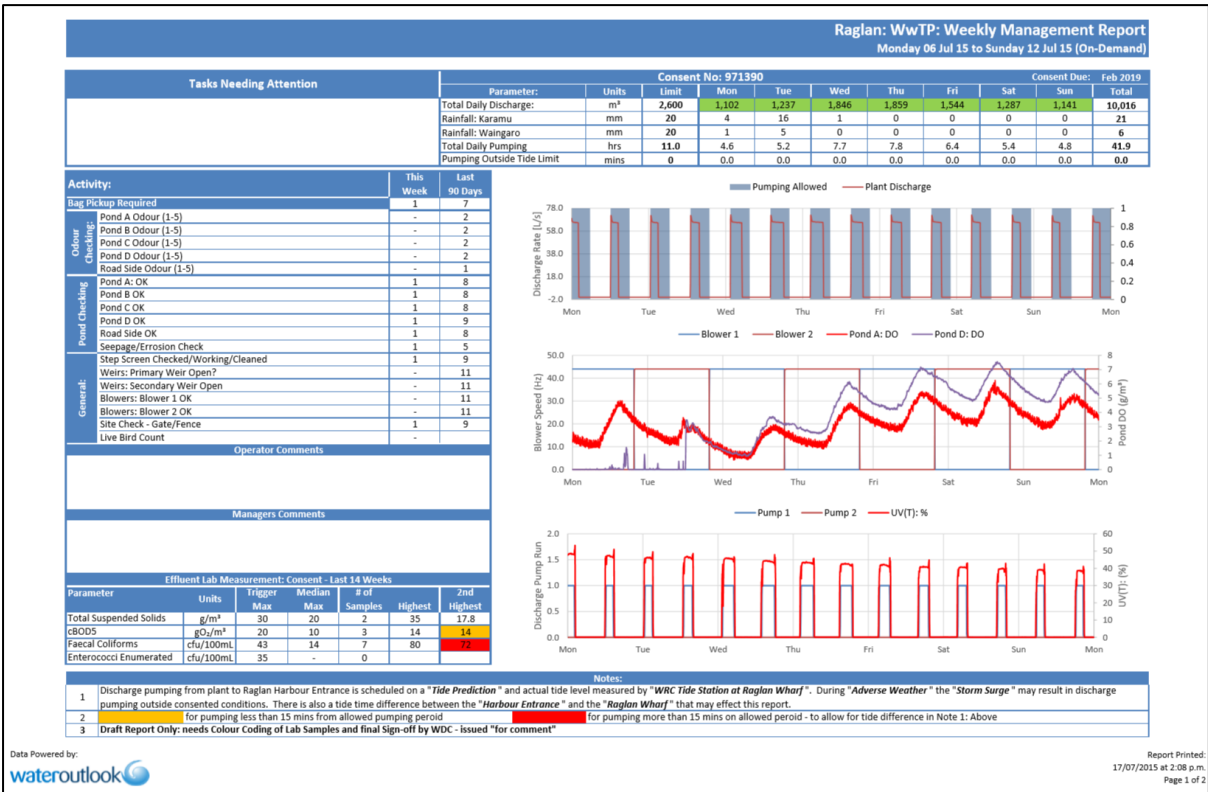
Raglan: WwTP: Weekly Management Report
Monday 06 Jul 15 to Sunday 12 Jul 15 (On-Demand)

Tasks Needing Attention

Consent No: 971390 Consent Due: Feb 2019

| Parameter: | Units | Limit | Mon | Tue | Wed | Thu | Fri | Sat | Sun | Total |
|---|---|---|---|---|---|---|---|---|---|---|
| Total Daily Discharge: | m³ | 2,600 | 1,102 | 1,237 | 1,846 | 1,859 | 1,544 | 1,287 | 1,141 | 10,016 |
| Rainfall: Karamu | mm | 20 | 4 | 16 | 1 | 0 | 0 | 0 | 0 | 21 |
| Rainfall: Waingaro | mm | 20 | 1 | 5 | 0 | 0 | 0 | 0 | 0 | 6 |
| Total Daily Pumping | hrs | 11.0 | 4.6 | 5.2 | 7.7 | 7.8 | 6.4 | 5.4 | 4.8 | 41.9 |
| Pumping Outside Tide Limit | mins | 0 | 0.0 | 0.0 | 0.0 | 0.0 | 0.0 | 0.0 | 0.0 | 0.0 |

| Activity: | | This Week | Last 90 Days |
|---|---|---|---|
| Bag Pickup Required | | 1 | 7 |
| Odour Checking: | Pond A Odour (1-5) | - | 2 |
| | Pond B Odour (1-5) | - | 2 |
| | Pond C Odour (1-5) | - | 2 |
| | Pond D Odour (1-5) | - | 2 |
| | Road Side Odour (1-5) | - | 1 |
| Pond Checking | Pond A: OK | 1 | 8 |
| | Pond B OK | 1 | 8 |
| | Pond C OK | 1 | 8 |
| | Pond D OK | 1 | 9 |
| | Road Side OK | 1 | 8 |
| | Seepage/Errosion Check | 1 | 5 |
| General: | Step Screen Checked/Working/Cleaned | 1 | 9 |
| | Weirs: Primary Weir Open? | - | 11 |
| | Weirs: Secondary Weir Open | - | 11 |
| | Blowers: Blower 1 OK | - | 11 |
| | Blowers: Blower 2 OK | - | 11 |
| | Site Check - Gate/Fence | 1 | 9 |
| | Live Bird Count | - | |

Operator Comments

Managers Comments

Effluent Lab Measurement: Consent - Last 14 Weeks

| Parameter | Units | Trigger Max | Median Max | # of Samples | Highest | 2nd Highest |
|---|---|---|---|---|---|---|
| Total Suspended Solids | g/m³ | 30 | 20 | 2 | 35 | 17.8 |
| cBOD5 | gO₂/m³ | 20 | 10 | 3 | 14 | 14 |
| Faecal Coliforms | cfu/100mL | 43 | 14 | 7 | 80 | 72 |
| Enterococci Enumerated | cfu/100mL | 35 | - | 0 | | |

Pumping Allowed — Plant Discharge
Discharge Rate [L/s]: 78.0, 58.0, 38.0, 18.0, -2.0; 1, 0.8, 0.6, 0.4, 0.2, 0
Mon Tue Wed Thu Fri Sat Sun Mon

Blower 1 — Blower 2 — Pond A: DO — Pond D: DO
Blower Speed (Hz): 50.0, 40.0, 30.0, 20.0, 10.0, 0.0; Pond DO (g/m³): 8, 7, 6, 5, 4, 3, 2, 1, 0
Mon Tue Wed Thu Fri Sat Sun Mon

Pump 1 — Pump 2 — UV(T): %
Discharge Pump Run: 2.0, 1.5, 1.0, 0.5, 0.0; UV(T): (%): 60, 50, 40, 30, 20, 10, 0
Mon Tue Wed Thu Fri Sat Sun Mon

Notes:
1 Discharge pumping from plant to Raglan Harbour Entrance is scheduled on a "Tide Prediction" and actual tide level measured by "WRC Tide Station at Raglan Wharf". During "Adverse Weather" the "Storm Surge" may result in discharge pumping outside consented conditions. There is also a tide time difference between the "Harbour Entrance" and the "Raglan Wharf" that may effect this report.
2 for pumping less than 15 mins from allowed pumping peroid for pumping more than 15 mins on allowed peroid - to allow for tide difference in Note 1: Above
3 Draft Report Only: needs Colour Coding of Lab Samples and final Sign-off by WDC - issued "for comment"

Data Powered by:
wateroutlook

Report Printed:
17/07/2015 at 2:08 p.m.
Page 1 of 2